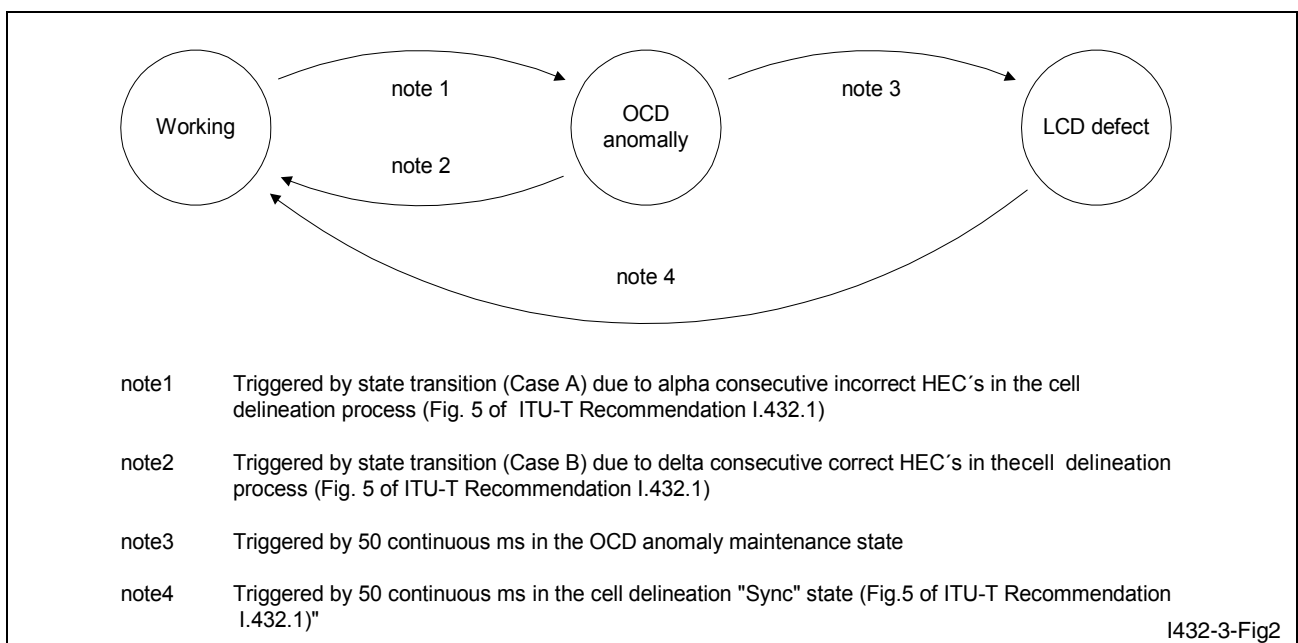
Working

note 1

note 2

OCD anomally

note 3

LCD defect

note 4

note1 Triggered by state transition (Case A) due to alpha consecutive incorrect HEC´s in the cell delineation process (Fig. 5 of ITU-T Recommendation I.432.1)

note2 Triggered by state transition (Case B) due to delta consecutive correct HEC´s in thecell delineation process (Fig. 5 of ITU-T Recommendation I.432.1)

note3 Triggered by 50 continuous ms in the OCD anomaly maintenance state

note4 Triggered by 50 continuous ms in the cell delineation "Sync" state (Fig.5 of ITU-T Recommendation I.432.1)"

I432-3-Fig2